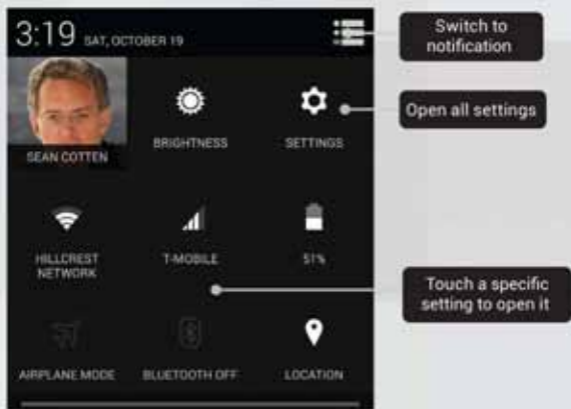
3:19 SAT, OCTOBER 19

Switch to notification

SEAN COTTEN

BRIGHTNESS

SETTINGS

Open all settings

HILLCREST NETWORK

T-MOBILE

51%

Touch a specific setting to open it

AIRPLANE MODE

BLUETOOTH OFF

LOCATION